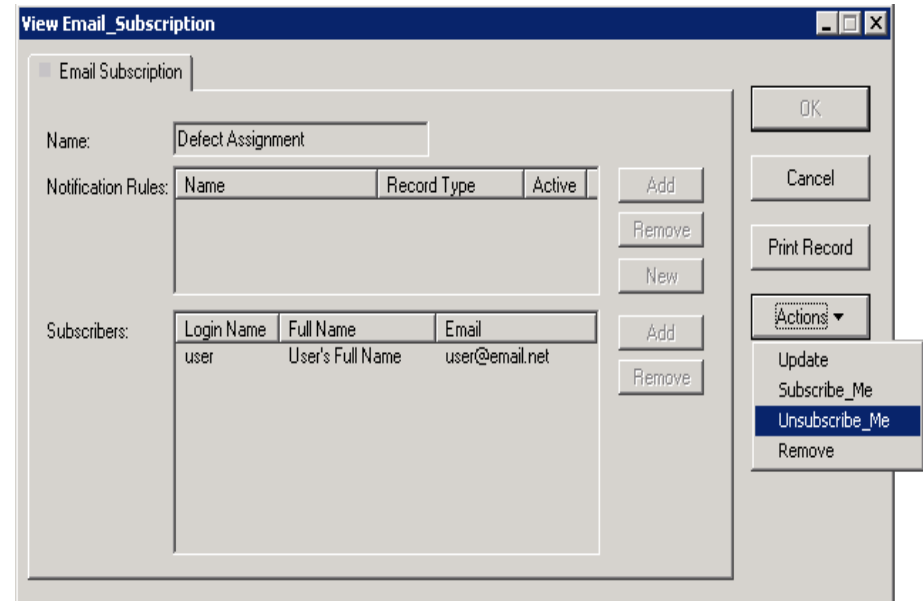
View Email_Subscription

Email Subscription

Name: Defect Assignment

Notification Rules:

| Name | Record Type | Active |
|---|---|---|

Add

Remove

New

Subscribers:

| Login Name | Full Name | Email |
|---|---|---|
| user | User's Full Name | user@email.net |

Add

Remove

OK

Cancel

Print Record

Actions

Update

Subscribe_Me

Unsubscribe_Me

Remove